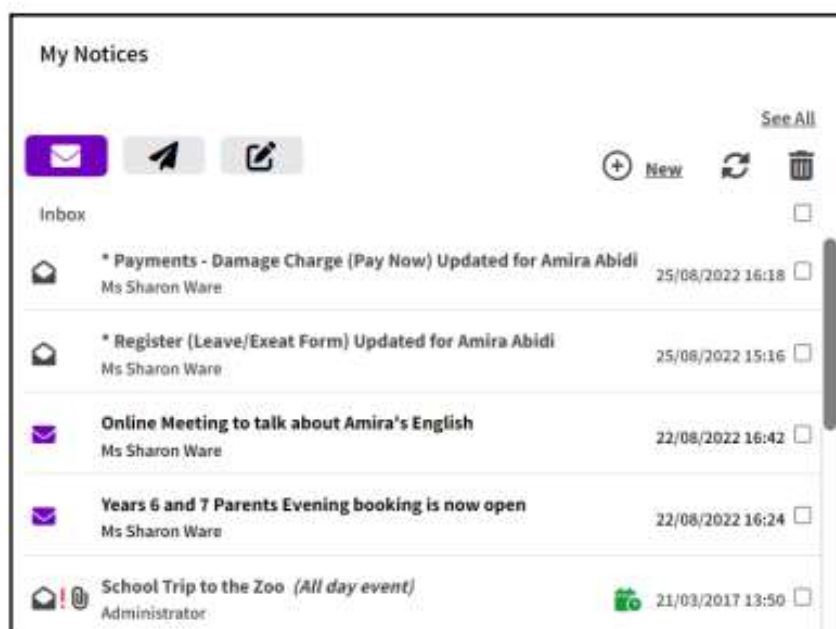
My Notices

See All

New

Inbox

* Payments - Damage Charge (Pay Now) Updated for Amira Abidi
Ms Sharon Ware
25/08/2022 16:18

* Register (Leave/Exeat Form) Updated for Amira Abidi
Ms Sharon Ware
25/08/2022 15:16

Online Meeting to talk about Amira's English
Ms Sharon Ware
22/08/2022 16:42

Years 6 and 7 Parents Evening booking is now open
Ms Sharon Ware
22/08/2022 16:24

! School Trip to the Zoo *(All day event)*
Administrator
21/03/2017 13:50